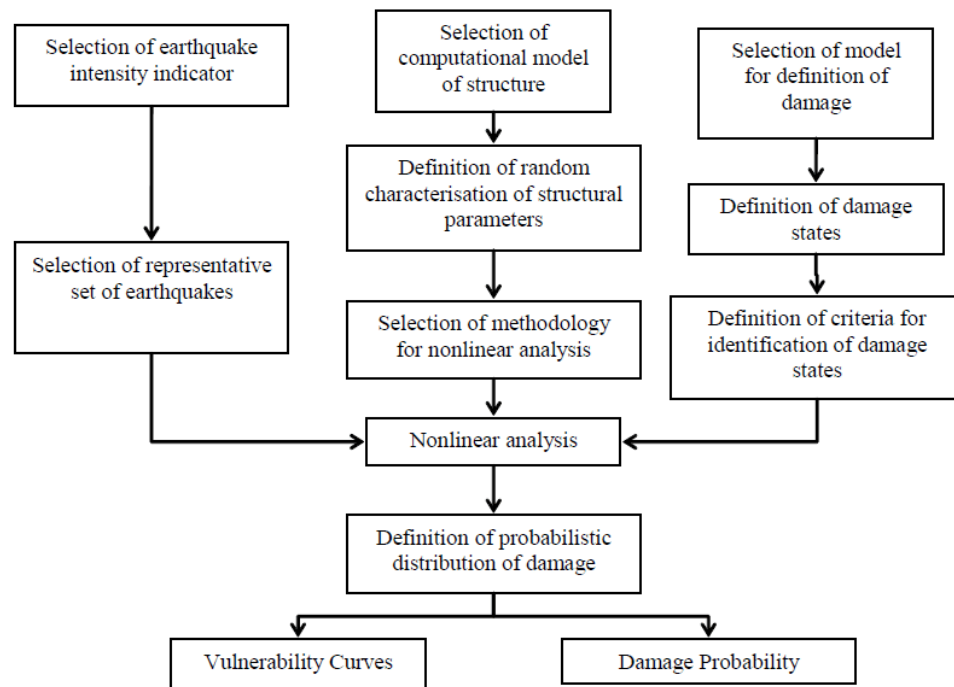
Selection of earthquake intensity indicator

Selection of computational model of structure

Selection of model for definition of damage

Definition of random characterisation of structural parameters

Definition of damage states

Selection of representative set of earthquakes

Selection of methodology for nonlinear analysis

Definition of criteria for identification of damage states

Nonlinear analysis

Definition of probabilistic distribution of damage

Vulnerability Curves

Damage Probability